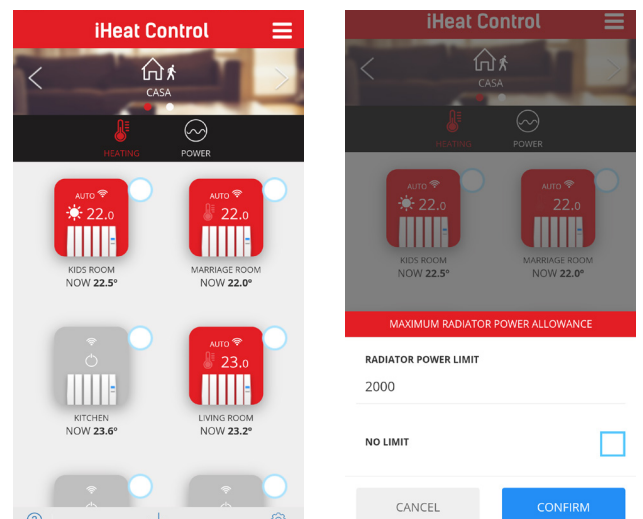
iHeat Control

CASA

HEATING POWER

AUTO 22.0
KIDS ROOM
NOW 22.5º

AUTO 22.0
MARRIAGE ROOM
NOW 22.0º

KITCHEN
NOW 23.6º

AUTO 23.0
LIVING ROOM
NOW 23.2º

iHeat Control

CASA

HEATING POWER

AUTO 22.0
KIDS ROOM
NOW 22.5º

AUTO 22.0
MARRIAGE ROOM
NOW 22.0º

MAXIMUM RADIATOR POWER ALLOWANCE

RADIATOR POWER LIMIT

2000

NO LIMIT

CANCEL

CONFIRM